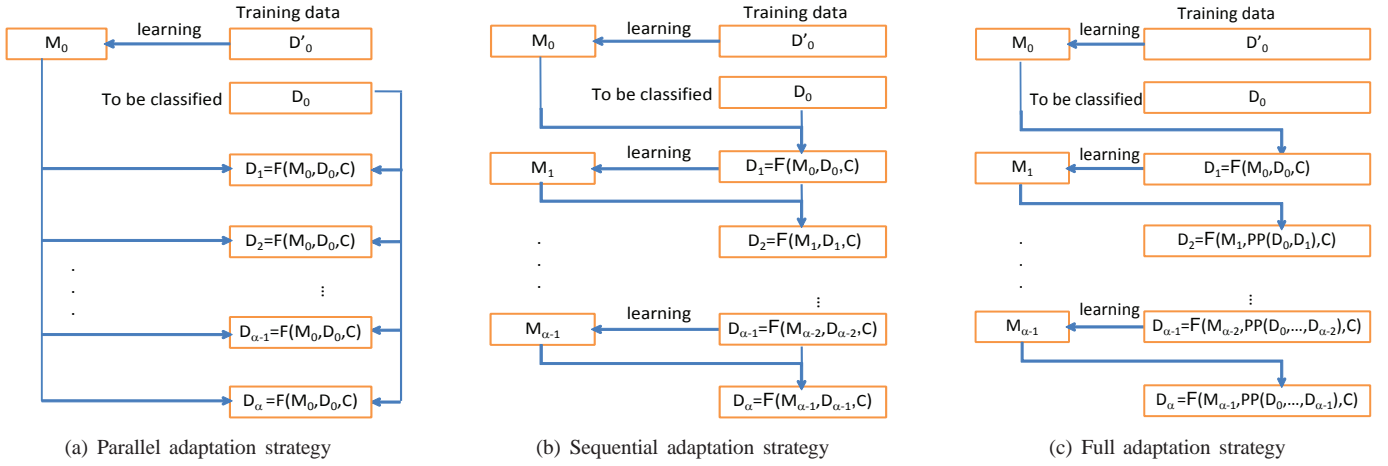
$M_0$ learning Training data $D'_0$

To be classified $D_0$

$D_1$=F($M_0$,$D_0$,C)

$D_2$=F($M_0$,$D_0$,C)

.
.
.

⋮

$D_{\alpha-1}$=F($M_0$,$D_0$,C)

$D_\alpha$=F($M_0$,$D_0$,C)

(a) Parallel adaptation strategy

$M_0$ learning Training data $D'_0$

To be classified $D_0$

$M_1$ learning $D_1$=F($M_0$,$D_0$,C)

$D_2$=F($M_1$,$D_1$,C)

.
.
.

⋮

$M_{\alpha-1}$ learning $D_{\alpha-1}$=F($M_{\alpha-2}$,$D_{\alpha-2}$,C)

$D_\alpha$=F($M_{\alpha-1}$,$D_{\alpha-1}$,C)

(b) Sequential adaptation strategy

$M_0$ learning Training data $D'_0$

To be classified $D_0$

$M_1$ learning $D_1$=F($M_0$,$D_0$,C)

$D_2$=F($M_1$,PP($D_0$,$D_1$),C)

.
.
.

⋮

$M_{\alpha-1}$ learning $D_{\alpha-1}$=F($M_{\alpha-2}$,PP($D_0$,…,$D_{\alpha-2}$),C)

$D_\alpha$=F($M_{\alpha-1}$,PP($D_0$,…,$D_{\alpha-1}$),C)

(c) Full adaptation strategy